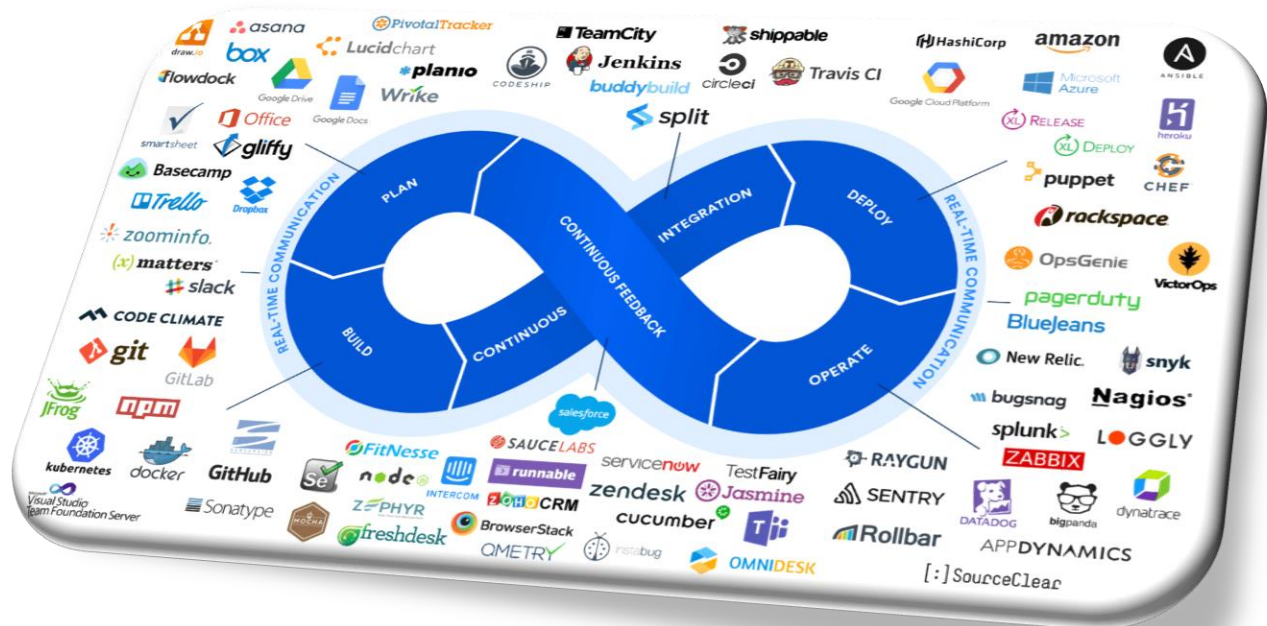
draw.io
asana
box
PivotalTracker
Lucidchart
TeamCity
Jenkins
shippable
HashiCorp
amazon
ANSIBLE
flowdock
Google Drive
Google Docs
planio
Wrike
CODESHIP
buddybuild
circleci
Travis CI
Google Cloud Platform
Microsoft Azure
heroku
smartsheet
Office
gliffy
split
XL RELEASE
XL DEPLOY
CHEF
Basecamp
Trello
Dropbox
puppet
rackspace
zoominfo.
(x)matters
slack
OpsGenie
VictorOps
PLAN
INTEGRATION
DEPLOY
CONTINUOUS FEEDBACK
REAL-TIME COMMUNICATION
REAL-TIME COMMUNICATION
BUILD
CONTINUOUS
OPERATE
pagerduty
BlueJeans
CODE CLIMATE
git
GitLab
New Relic.
snyk
JFrog
npm
salesforce
bugsnag
Nagios
splunk>
LOGGLY
kubernetes
docker
GitHub
FitNesse
SAUCELABS
servicenow
TestFairy
RAYGUN
ZABBIX
node
INTERCOM
runnable
ZOHO CRM
zendesk
Jasmine
SENTRY
DATADOG
bigpanda
dynatrace
Visual Studio Team Foundation Server
Sonatype
MOCHA
ZEPHYR
freshdesk
BrowserStack
QMETRY
instabug
cucumber
OMNIDESK
Rollbar
APPDYNAMICS
[:] SourceClear